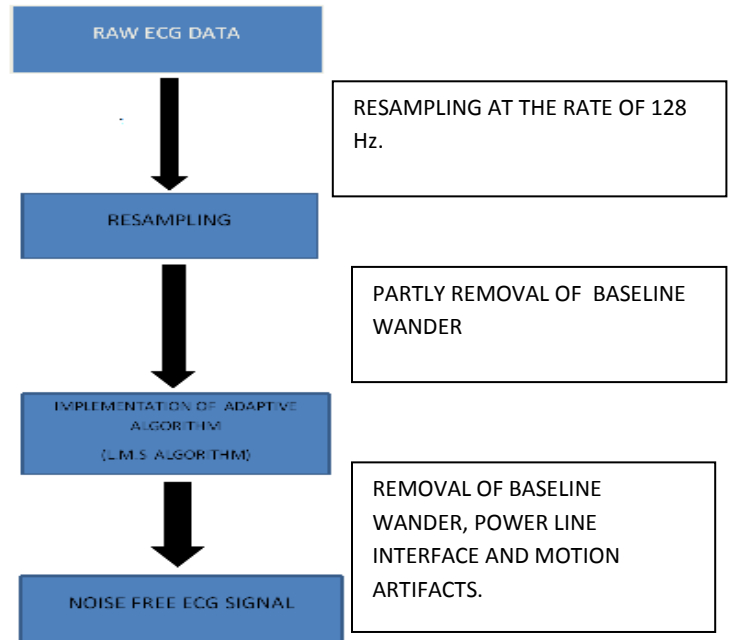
RAW ECG DATA

RESAMPLING AT THE RATE OF 128 Hz.

RESAMPLING

PARTLY REMOVAL OF BASELINE WANDER

IMPLEMENTATION OF ADAPTIVE ALGORITHM

(L.M.S ALGORTHM)

REMOVAL OF BASELINE WANDER, POWER LINE INTERFACE AND MOTION ARTIFACTS.

NOISE FREE ECG SIGNAL